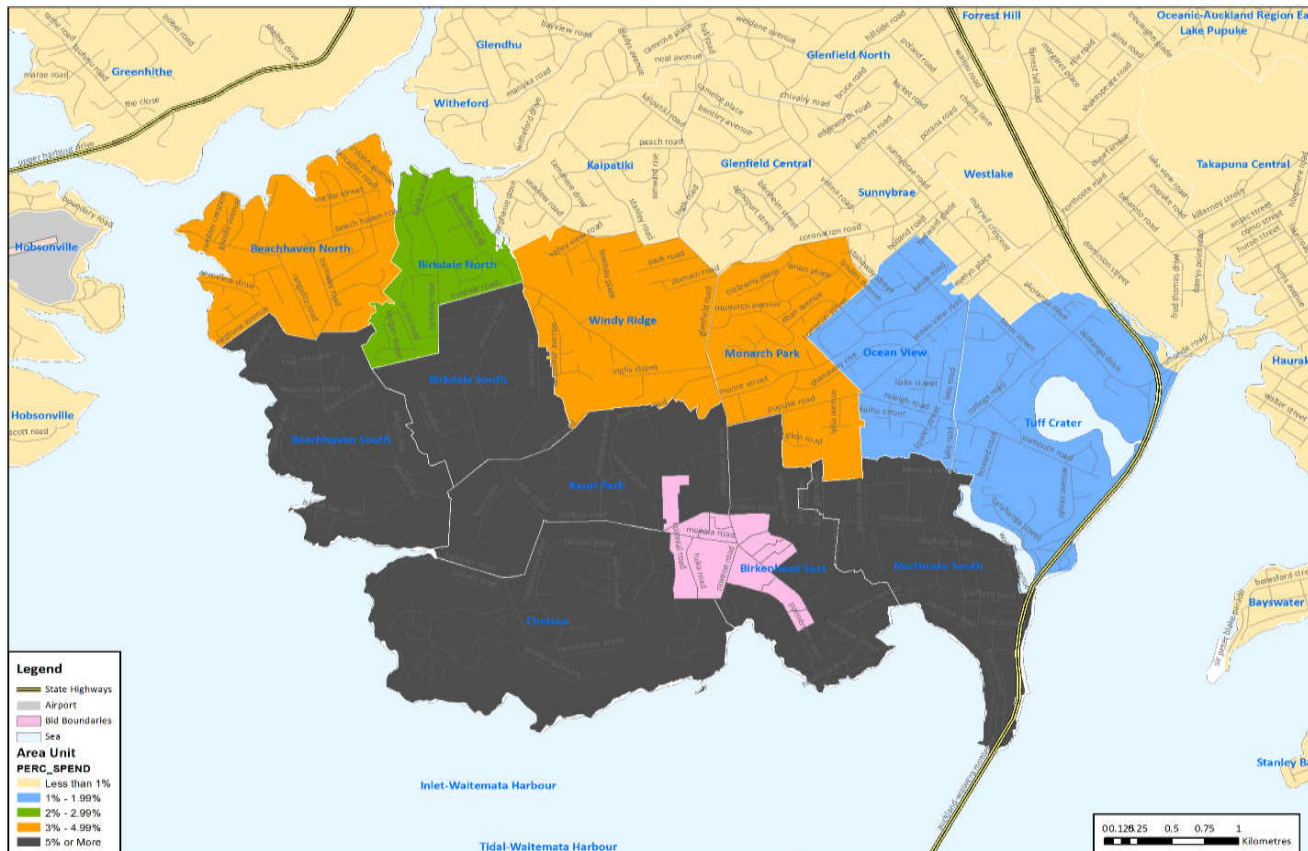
Forrest Hill
Oceanic-Auckland Region Ea
Lake Pupuke
Glendhu
Glenfield North
Greenhithe
Witheford
Kaipatiki
Glenfield Central
Sunnybrae
Westlake
Takapuna Central
Hobsonville
Beachhaven North
Birkdale North
Windy Ridge
Monarch Park
Ocean View
Tuff Crater
Hauraki
Birkdale South
Hobsonville
Beachhaven South
Kauri Park
Birkenhead East
Northcote South
Chelsea
Bayswater
Legend
State Highways
Airport
Bid Boundaries
Sea
Area Unit
PERC_SPEND
Less than 1%
1% - 1.99%
2% - 2.99%
3% - 4.99%
5% or More
Inlet-Waitemata Harbour
Tidal-Waitemata Harbour
Stanley B
0 0.125 0.25 0.5 0.75 1
Kilometres